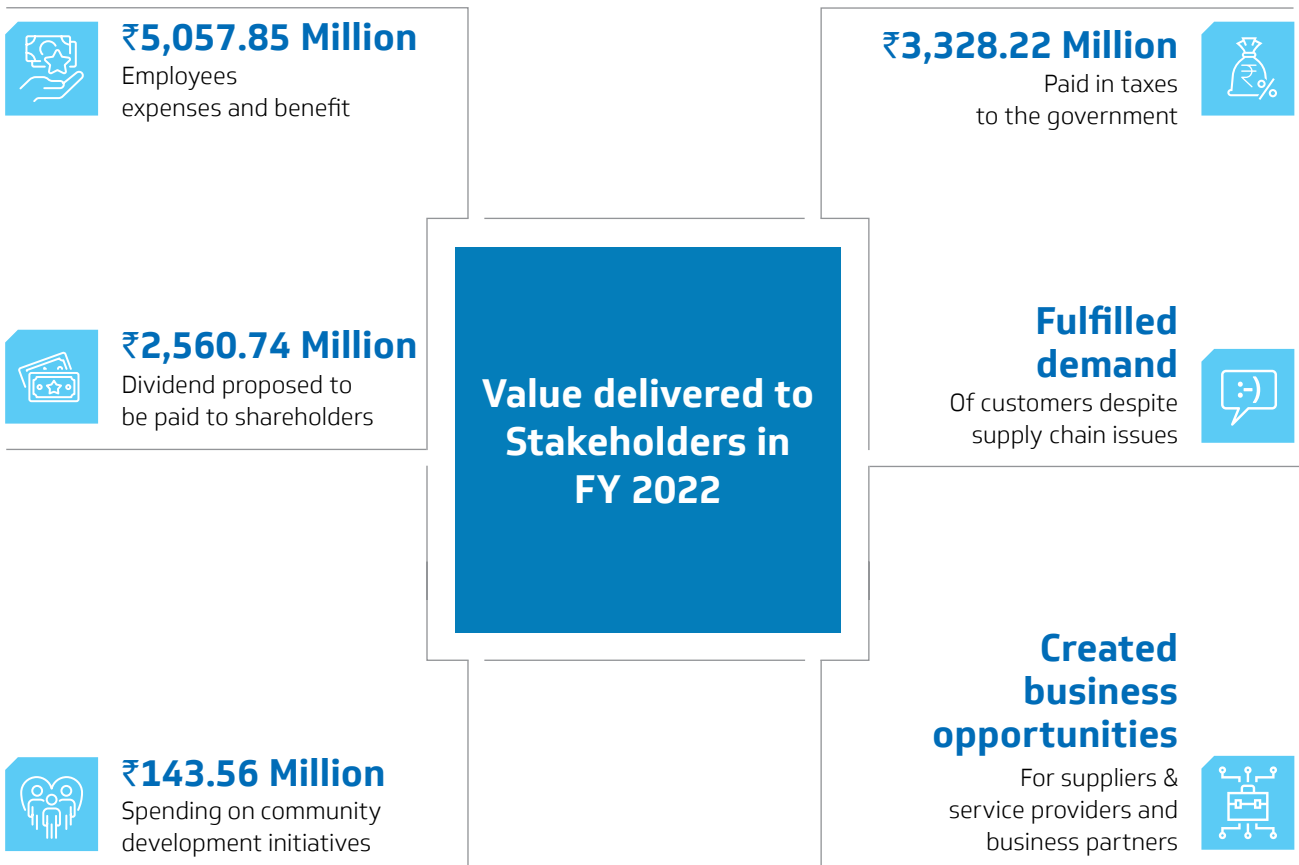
₹5,057.85 Million
Employees expenses and benefit

₹3,328.22 Million
Paid in taxes to the government

₹2,560.74 Million
Dividend proposed to be paid to shareholders

Value delivered to Stakeholders in FY 2022

Fulfilled demand
Of customers despite supply chain issues

₹143.56 Million
Spending on community development initiatives

Created business opportunities
For suppliers & service providers and business partners